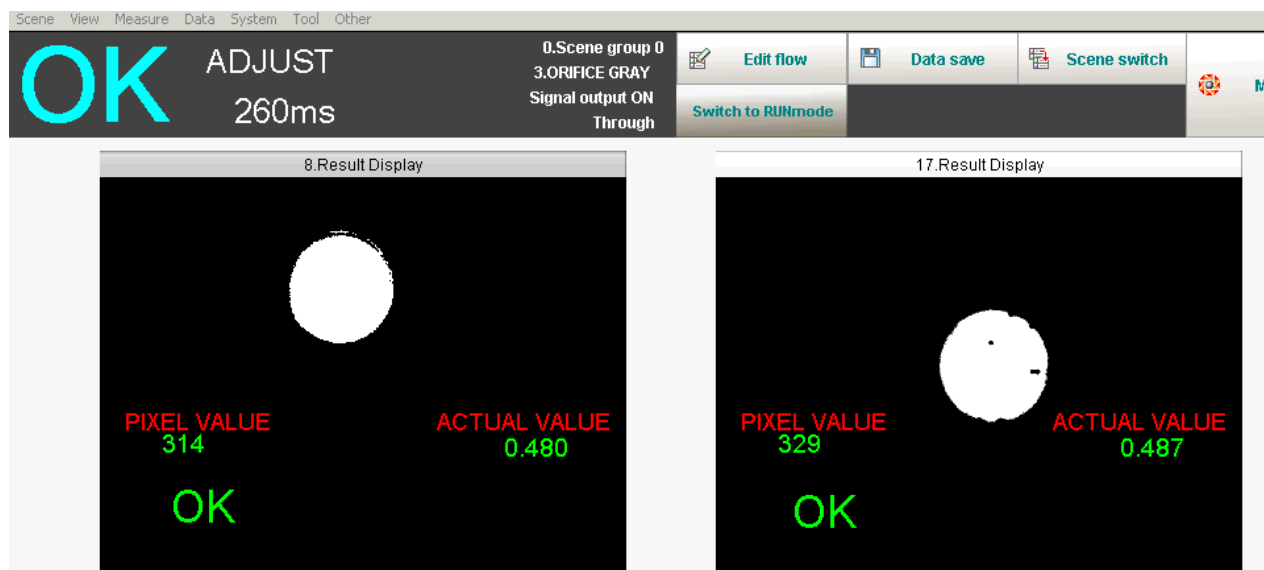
Scene View Measure Data System Tool Other

OK ADJUST 260ms

0.Scene group 0
3.ORIFICE GRAY
Signal output ON
Through

Edit flow
Data save
Scene switch
Switch to RUNmode
M

8.Result Display

PIXEL VALUE
314
ACTUAL VALUE
0.480
OK

17.Result Display

PIXEL VALUE
329
ACTUAL VALUE
0.487
OK